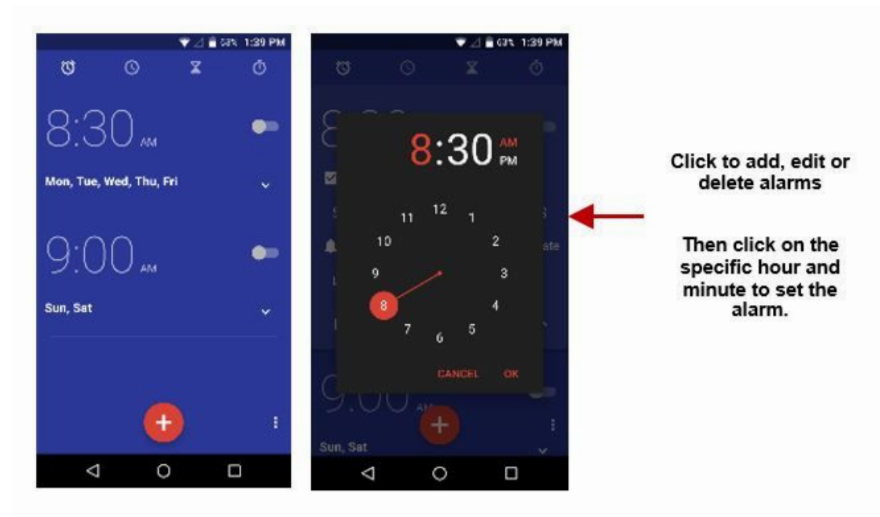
58% 1:39 PM

8:30 AM

Mon, Tue, Wed, Thu, Fri

9:00 AM

Sun, Sat

+

63% 1:39 PM

8:30 AM PM

12
11
1
10
2
9
3
8
4
7
5
6

CANCEL OK

Sun, Sat

Click to add, edit or delete alarms

Then click on the specific hour and minute to set the alarm.